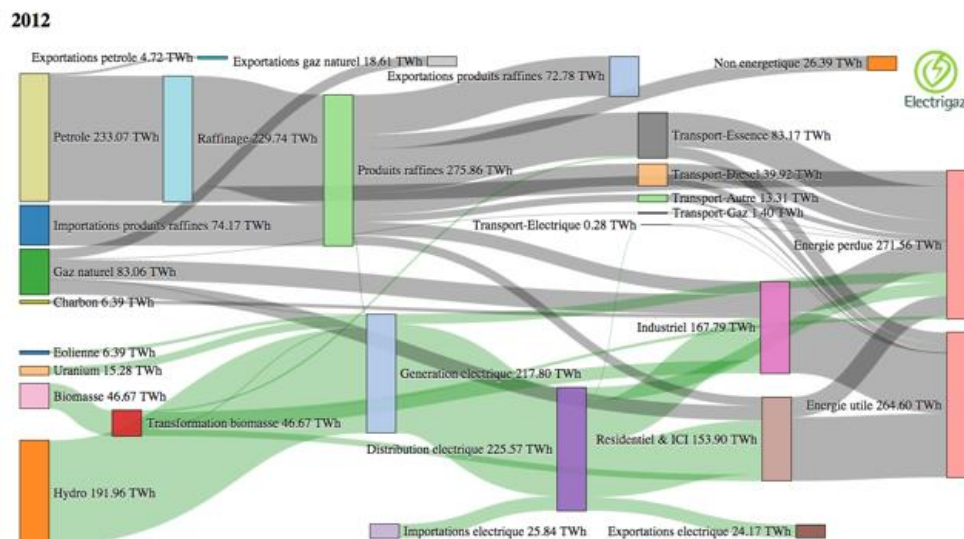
2012

Exportations petrole 4.72 TWh

Exportations gaz naturel 18.61 TWh

Exportations produits raffines 72.78 TWh

Non energetique 26.39 TWh

Electrigaz

Petrole 233.07 TWh

Raffinage 229.74 TWh

Produits raffines 275.86 TWh

Transport-Essence 83.17 TWh

Transport-Diesel 39.92 TWh

Transport-Autre 13.31 TWh

Transport-Gaz 1.40 TWh

Transport-Electrique 0.28 TWh

Importations produits raffines 74.17 TWh

Energie perdue 271.56 TWh

Gaz naturel 83.06 TWh

Charbon 6.39 TWh

Industriel 167.79 TWh

Eolienne 6.39 TWh

Uranium 15.28 TWh

Generation electrique 217.80 TWh

Biomasse 46.67 TWh

Energie utile 264.60 TWh

Transformation biomasse 46.67 TWh

Residentiel & ICI 153.90 TWh

Distribution electrique 225.57 TWh

Hydro 191.96 TWh

Importations electrique 25.84 TWh

Exportations electrique 24.17 TWh